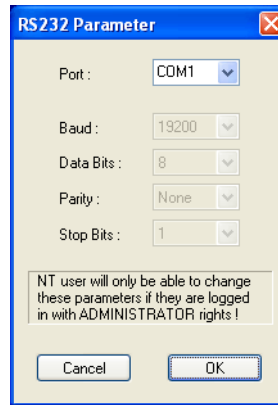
RS232 Parameter

Port : COM1

Baud : 19200

Data Bits : 8

Parity : None

Stop Bits : 1

NT user will only be able to change these parameters if they are logged in with ADMINISTRATOR rights !

Cancel

OK